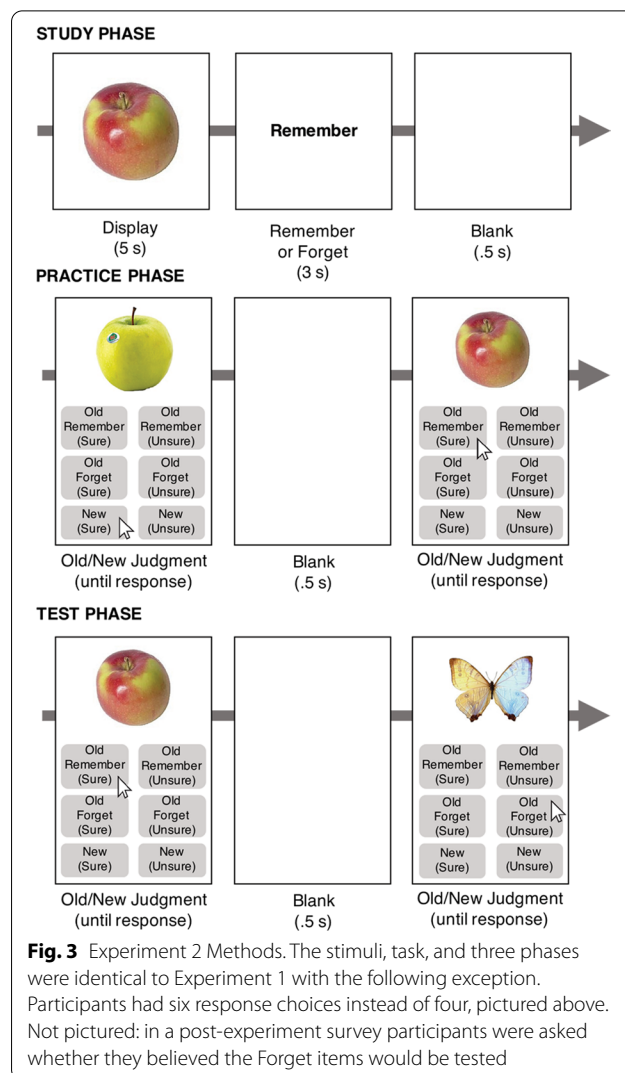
STUDY PHASE

Remember

Display
(5 s)

Remember
or Forget
(3 s)

Blank
(.5 s)

PRACTICE PHASE

Old Remember (Sure)
Old Remember (Unsure)
Old Forget (Sure)
Old Forget (Unsure)
New (Sure)
New (Unsure)

Old Remember (Sure)
Old Remember (Unsure)
Old Forget (Sure)
Old Forget (Unsure)
New (Sure)
New (Unsure)

Old/New Judgment
(until response)

Blank
(.5 s)

Old/New Judgment
(until response)

TEST PHASE

Old Remember (Sure)
Old Remember (Unsure)
Old Forget (Sure)
Old Forget (Unsure)
New (Sure)
New (Unsure)

Old Remember (Sure)
Old Remember (Unsure)
Old Forget (Sure)
Old Forget (Unsure)
New (Sure)
New (Unsure)

Old/New Judgment
(until response)

Blank
(.5 s)

Old/New Judgment
(until response)

Fig. 3 Experiment 2 Methods. The stimuli, task, and three phases were identical to Experiment 1 with the following exception. Participants had six response choices instead of four, pictured above. Not pictured: in a post-experiment survey participants were asked whether they believed the Forget items would be tested